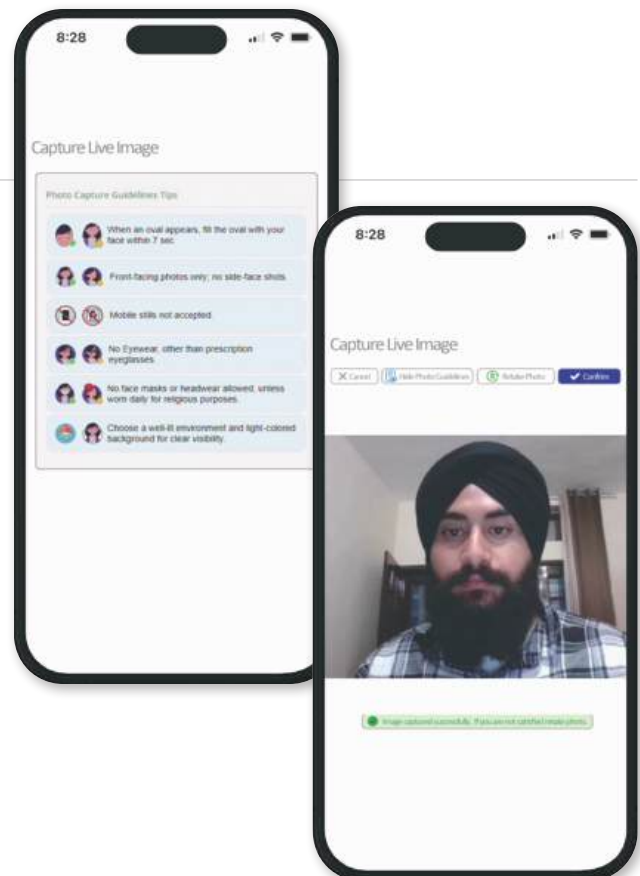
8:28

Capture Live Image

Photo Capture Guidelines Tips

When an oval appears, fill the oval with your face within 7 sec.

Front-facing photos only; no side-face shots.

Mobile stills not accepted.

No Eyewear, other than prescription eyeglasses.

No face masks or headwear allowed, unless worn daily for religious purposes.

Choose a well-lit environment and light-colored background for clear visibility.

8:28

Capture Live Image

Cancel | Hide Photo Guidelines | Retake Photo | Confirm

Image captured successfully. If you are not satisfied retake photo.